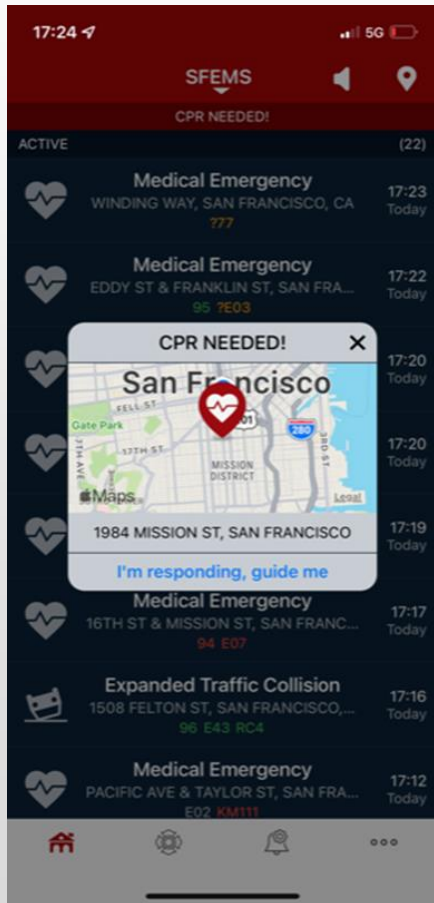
17:24

5G

SFEMS

CPR NEEDED!

ACTIVE (22)

Medical Emergency
WINDING WAY, SAN FRANCISCO, CA
?77
17:23
Today

Medical Emergency
EDDY ST & FRANKLIN ST, SAN FRA...
95 ?E03
17:22
Today

17:20
Today

17:20
Today

17:19
Today

CPR NEEDED!

San Francisco
FELL ST
Gate Park
17TH ST
MISSION DISTRICT
101
280
3RD ST
Maps
Legal

1984 MISSION ST, SAN FRANCISCO

I'm responding, guide me

Medical Emergency
16TH ST & MISSION ST, SAN FRANC...
94 E07
17:17
Today

Expanded Traffic Collision
1508 FELTON ST, SAN FRANCISCO,...
96 E43 RC4
17:16
Today

Medical Emergency
PACIFIC AVE & TAYLOR ST, SAN FRA...
E02 KM111
17:12
Today